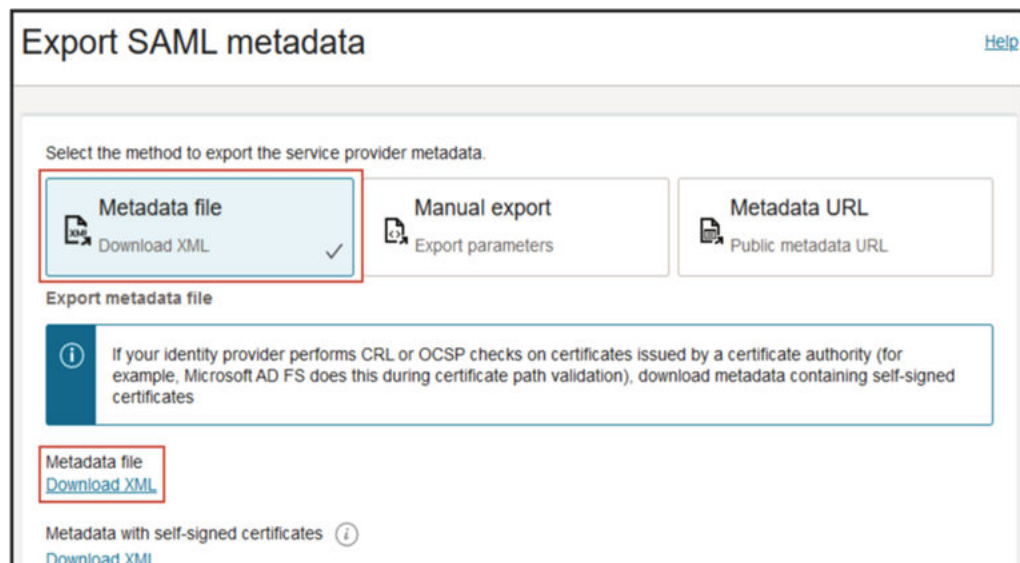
Export SAML metadata

Help

Select the method to export the service provider metadata.

Metadata file
Download XML

Manual export
Export parameters

Metadata URL
Public metadata URL

Export metadata file

If your identity provider performs CRL or OCSP checks on certificates issued by a certificate authority (for example, Microsoft AD FS does this during certificate path validation), download metadata containing self-signed certificates

Metadata file
Download XML

Metadata with self-signed certificates

Download XML